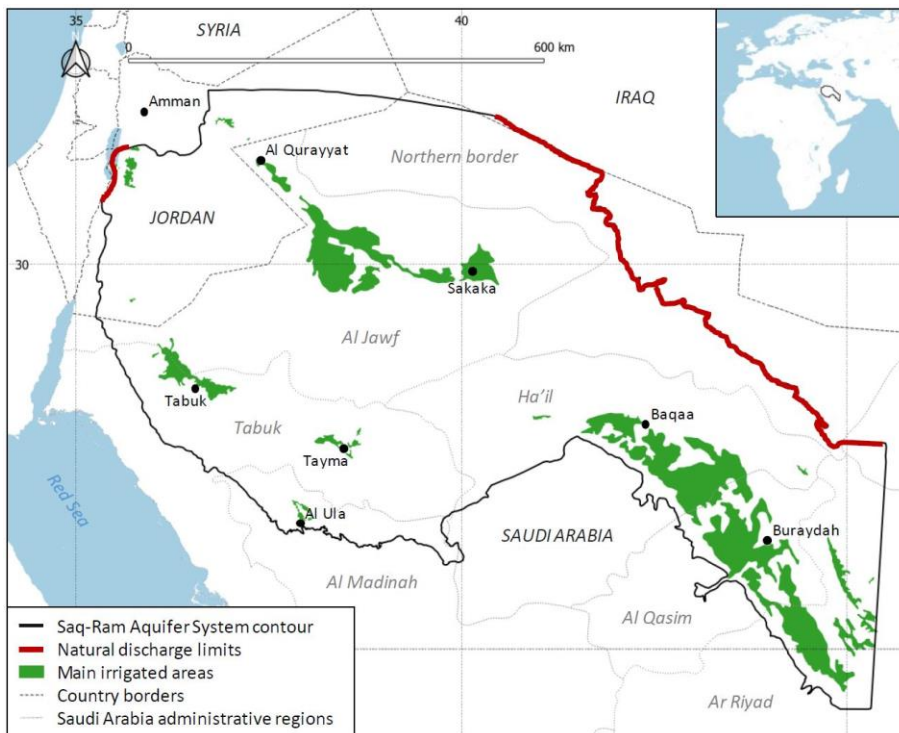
35
40
SYRIA
0
600 km
IRAQ
Amman
Al Qurayyat
Northern border
JORDAN
30
Sakaka
Al Jawf
Tabuk
Ha'il
Baqaa
Tabuk
Tayma
Red Sea
Al Ula
SAUDI ARABIA
Buraydah
Al Madinah
Al Qasim
Ar Riyad
Saq-Ram Aquifer System contour
Natural discharge limits
Main irrigated areas
Country borders
Saudi Arabia administrative regions